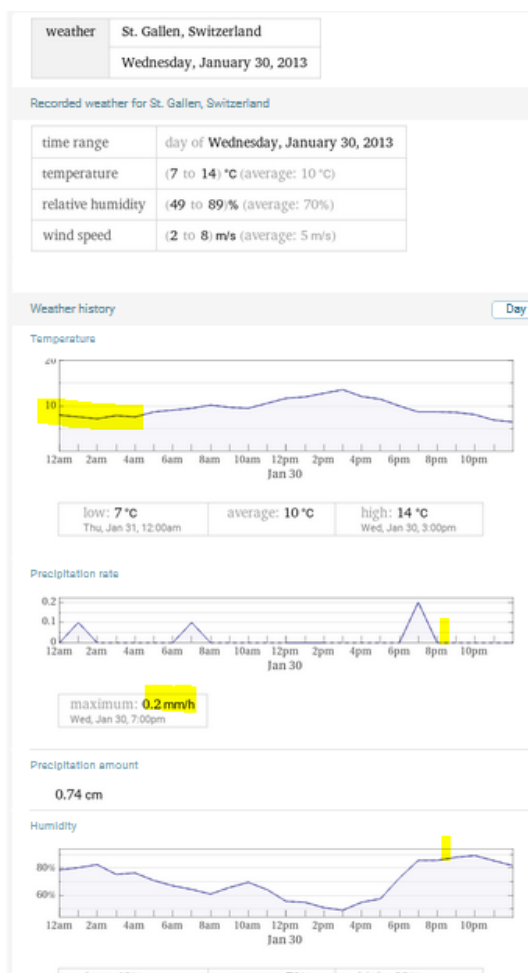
| weather | St. Gallen, Switzerland |
|---|---|
| | Wednesday, January 30, 2013 |

Recorded weather for St. Gallen, Switzerland

| time range | day of Wednesday, January 30, 2013 |
|---|---|
| temperature | (7 to 14) °C (average: 10 °C) |
| relative humidity | (49 to 89)% (average: 70%) |
| wind speed | (2 to 8) m/s (average: 5 m/s) |

Weather history

Day

Temperature

20
10

12am 2am 4am 6am 8am 10am 12pm 2pm 4pm 6pm 8pm 10pm
Jan 30

| low: 7 °C Thu, Jan 31, 12:00am | average: 10 °C | high: 14 °C Wed, Jan 30, 3:00pm |
|---|---|---|

Precipitation rate

0.2
0.1
0

12am 2am 4am 6am 8am 10am 12pm 2pm 4pm 6pm 8pm 10pm
Jan 30

maximum: 0.2 mm/h
Wed, Jan 30, 7:00pm

Precipitation amount

0.74 cm

Humidity

80%
60%

12am 2am 4am 6am 8am 10am 12pm 2pm 4pm 6pm 8pm 10pm
Jan 30